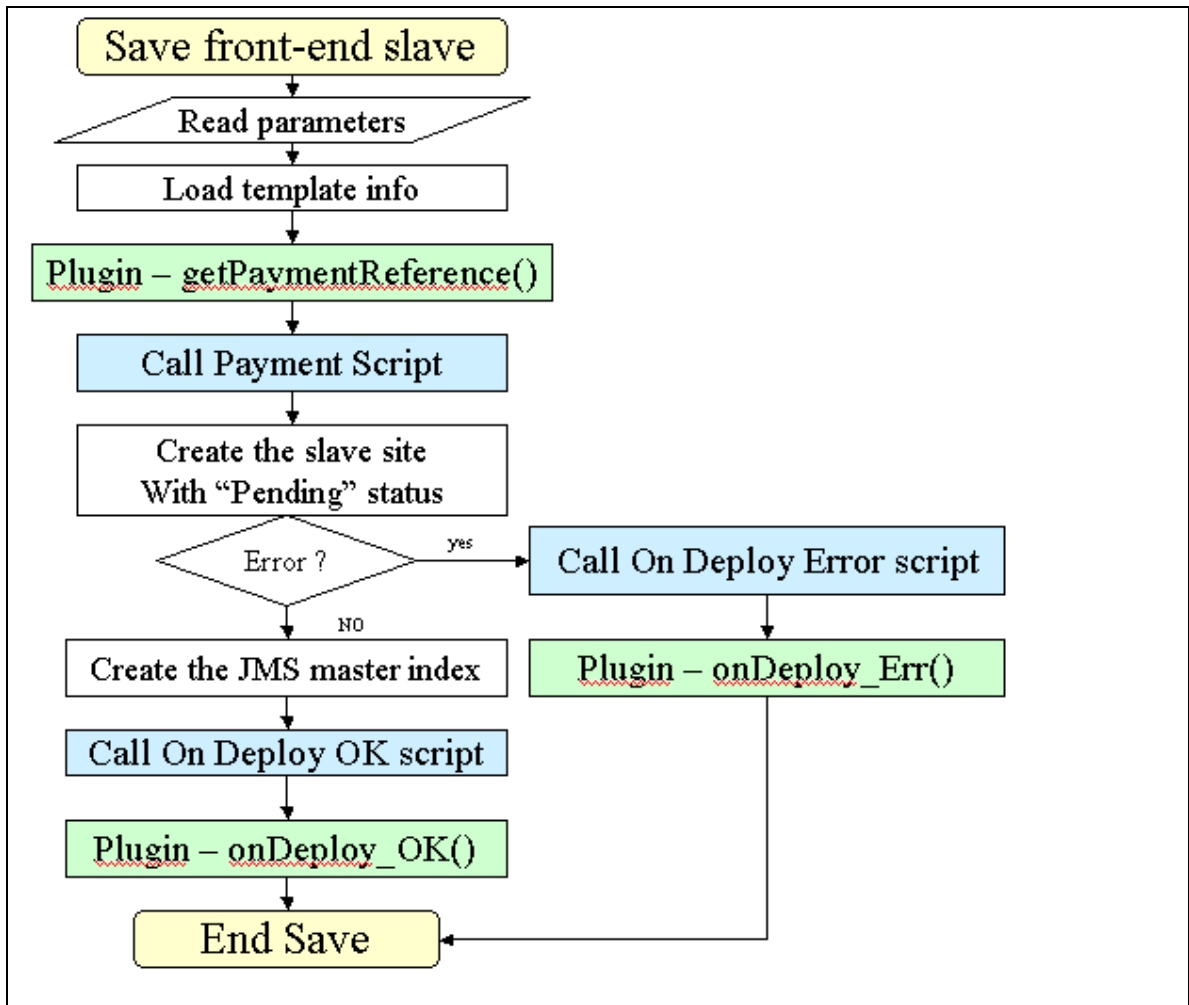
Save front-end slave

Read parameters

Load template info

Plugin – getPaymentReference()

Call Payment Script

Create the slave site
With “Pending” status

Error ?

yes

Call On Deploy Error script

Plugin – onDeploy_Err()

NO

Create the JMS master index

Call On Deploy OK script

Plugin – onDeploy_OK()

End Save